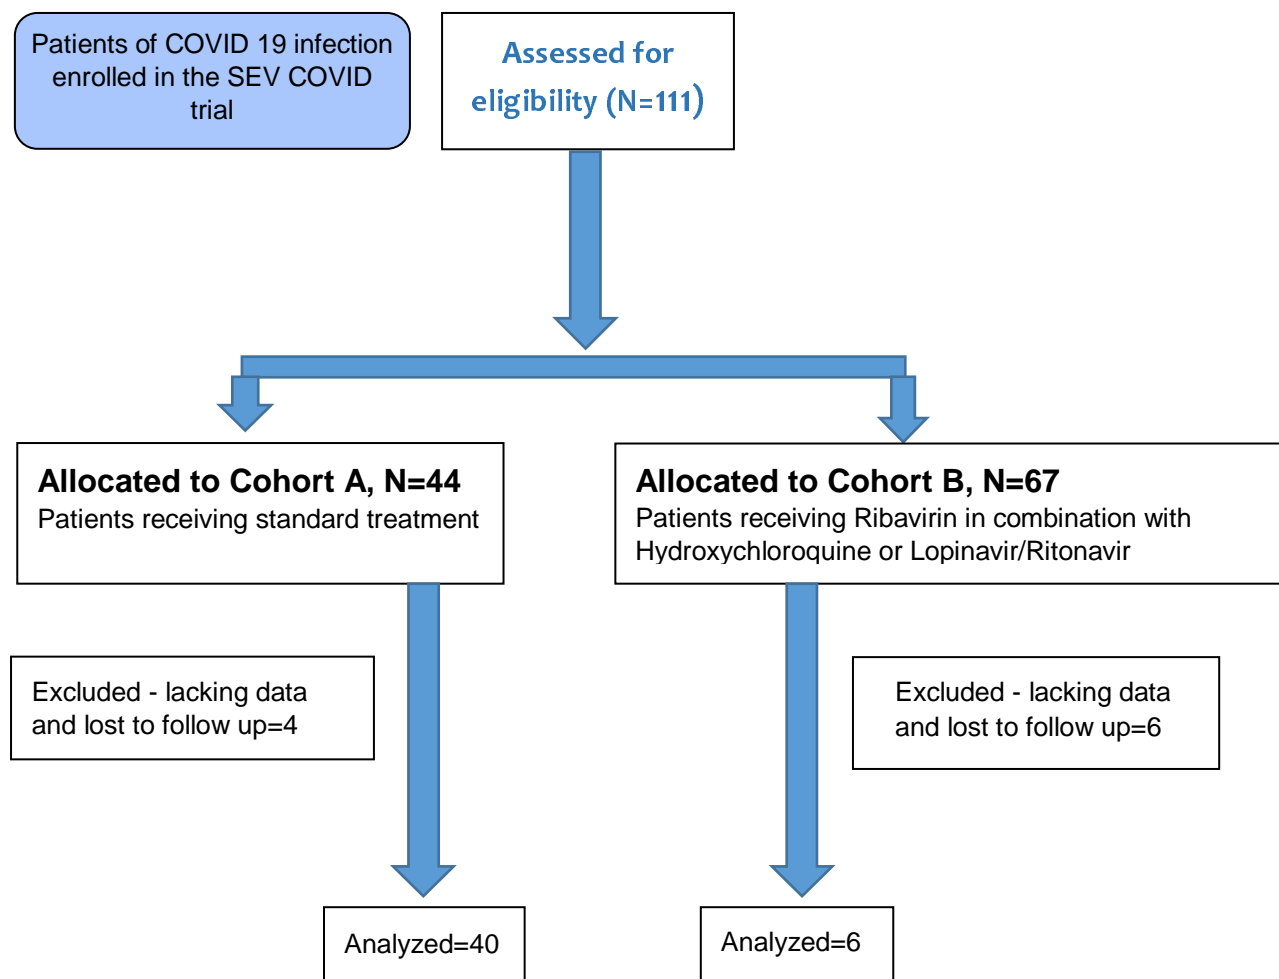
Patients of COVID 19 infection enrolled in the SEV COVID trial

Assessed for eligibility (N=111)

Allocated to Cohort A, N=44
Patients receiving standard treatment

Allocated to Cohort B, N=67
Patients receiving Ribavirin in combination with Hydroxychloroquine or Lopinavir/Ritonavir

Excluded - lacking data and lost to follow up=4

Excluded - lacking data and lost to follow up=6

Analyzed=40

Analyzed=6